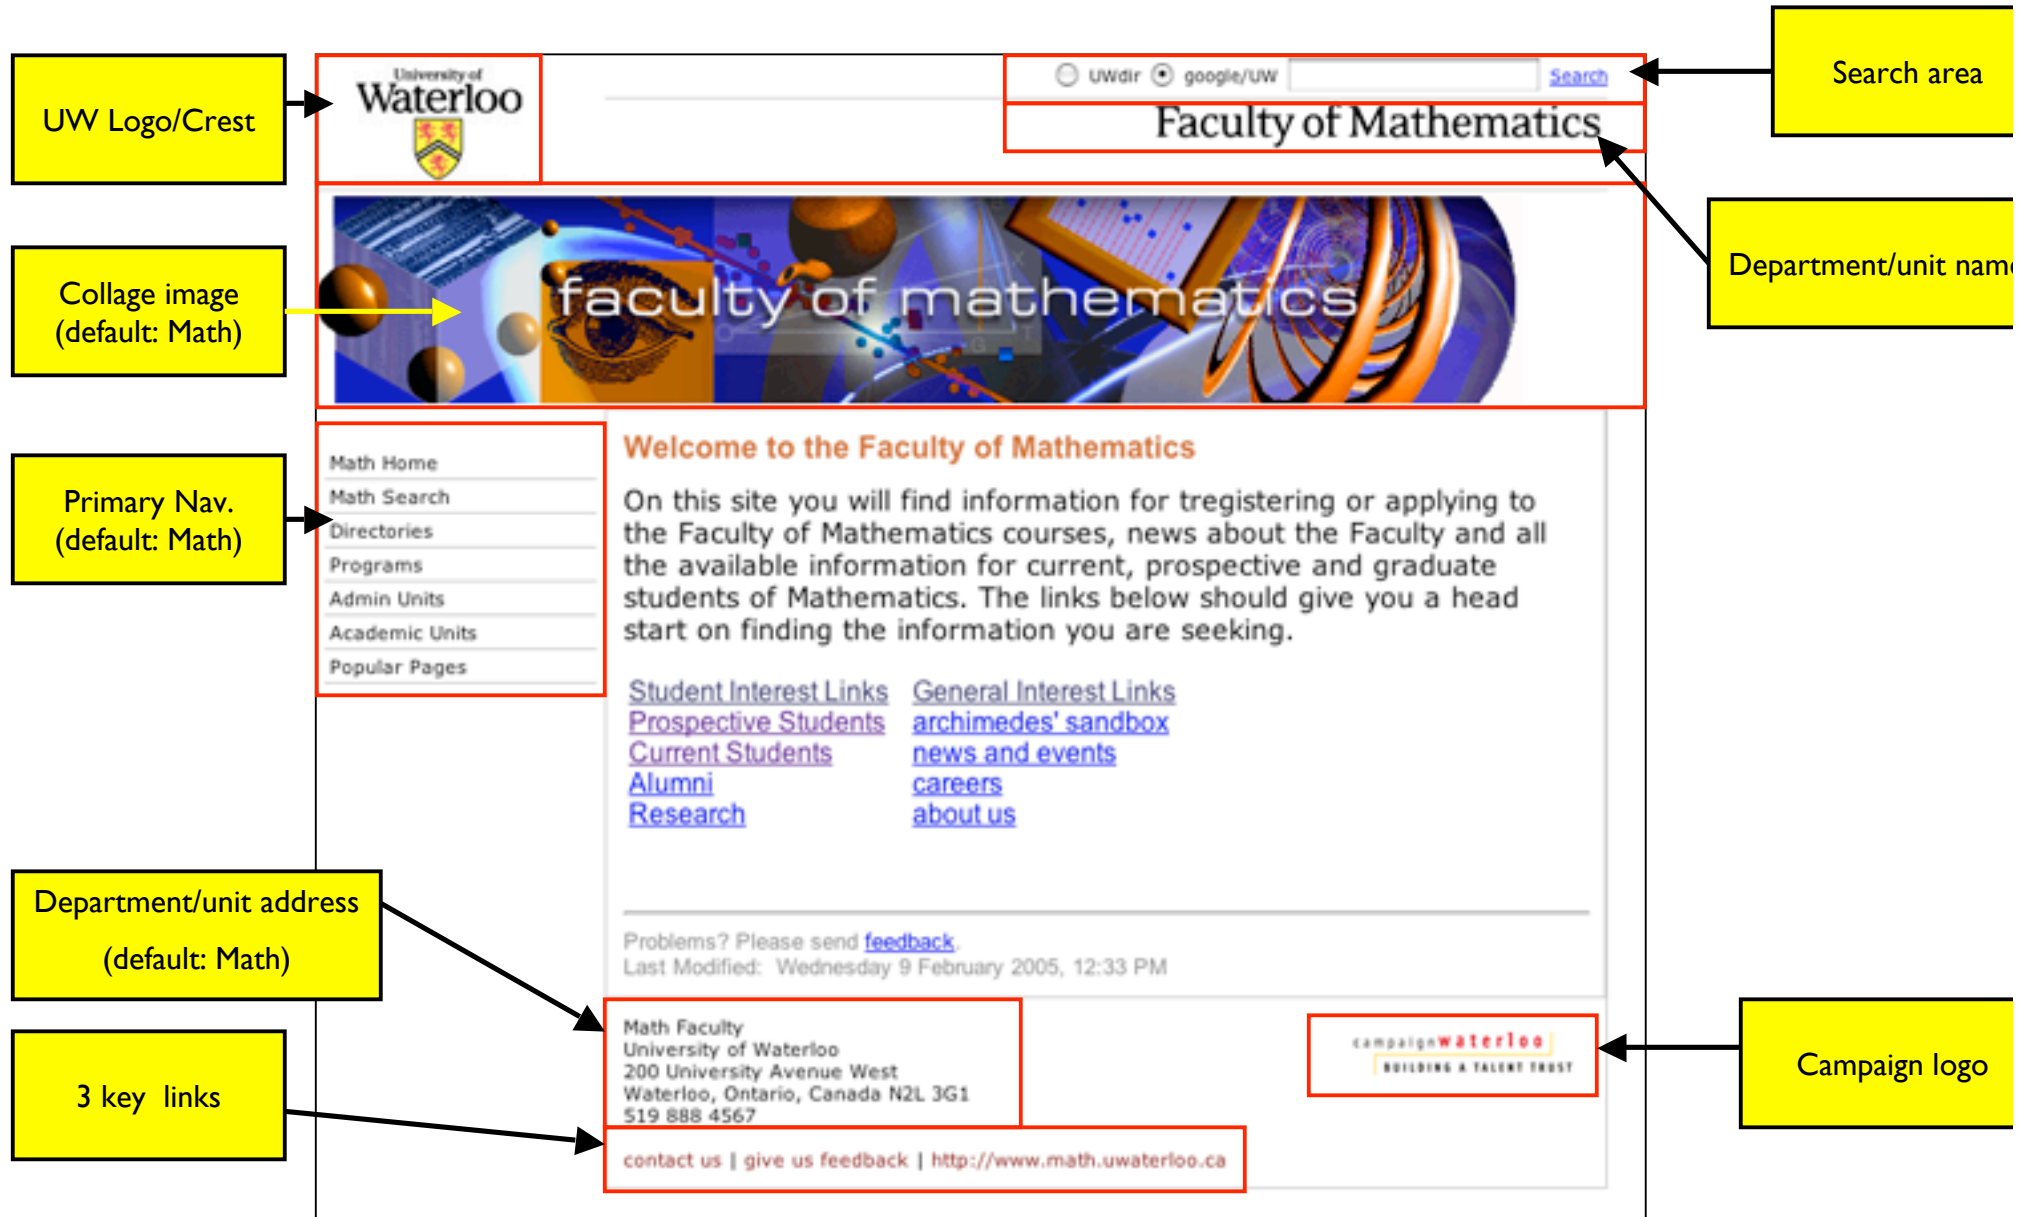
UW Logo/Crest

University of Waterloo

UWdir google/UW Search

Search area

Faculty of Mathematics

Department/unit name

Collage image (default: Math)

faculty of mathematics

Primary Nav. (default: Math)

Math Home
Math Search
Directories
Programs
Admin Units
Academic Units
Popular Pages

Welcome to the Faculty of Mathematics

On this site you will find information for tregistering or applying to the Faculty of Mathematics courses, news about the Faculty and all the available information for current, prospective and graduate students of Mathematics. The links below should give you a head start on finding the information you are seeking.

| Student Interest Links | General Interest Links |
|---|---|
| Prospective Students | archimedes' sandbox |
| Current Students | news and events |
| Alumni | careers |
| Research | about us |

Problems? Please send feedback.
Last Modified: Wednesday 9 February 2005, 12:33 PM

Department/unit address (default: Math)

Math Faculty
University of Waterloo
200 University Avenue West
Waterloo, Ontario, Canada N2L 3G1
519 888 4567

campaignwaterloo
BUILDING A TALENT TRUST

Campaign logo

3 key links

contact us | give us feedback | http://www.math.uwaterloo.ca